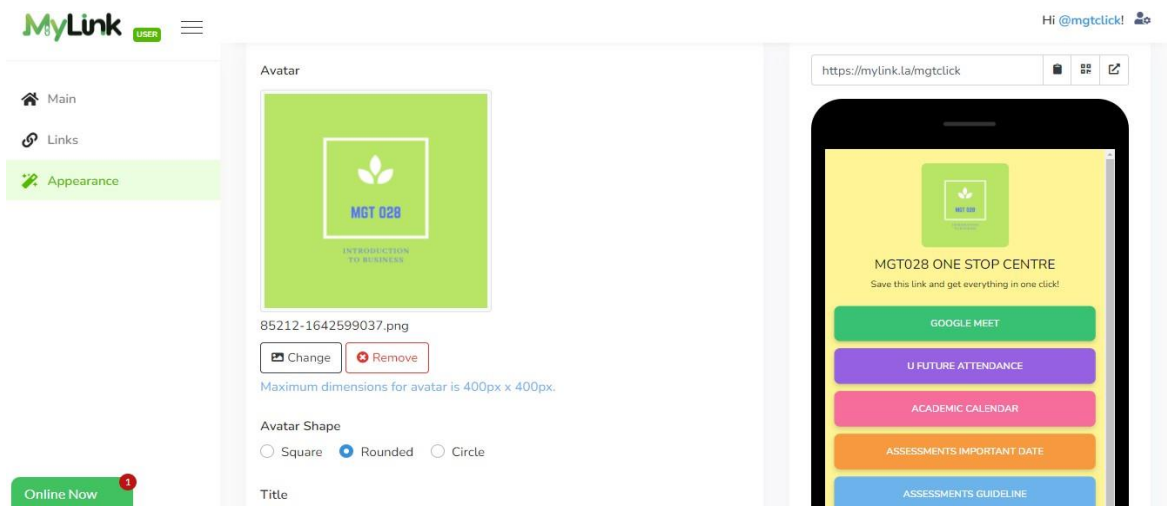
MyLink USER

Hi @mgtclick!

Main

Links

Appearance

Online Now 1

Avatar

MGT 028

INTRODUCTION TO BUSINESS

85212-1642599037.png

Change Remove

Maximum dimensions for avatar is 400px x 400px.

Avatar Shape

Square Rounded Circle

Title

https://mylink.la/mgtclick

MGT 028

MGT028 ONE STOP CENTRE

Save this link and get everything in one click!

GOOGLE MEET

U FUTURE ATTENDANCE

ACADEMIC CALENDAR

ASSESSMENTS IMPORTANT DATE

ASSESSMENTS GUIDELINE